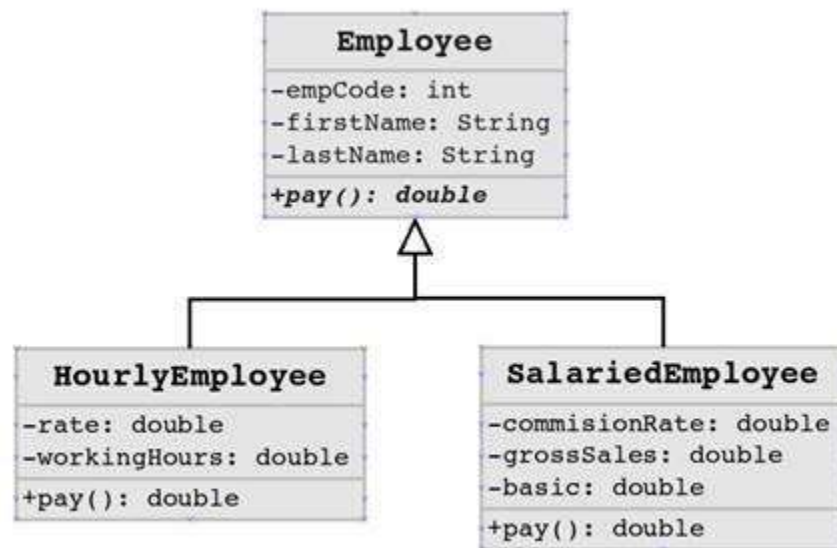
Employee

-empCode: int
-firstName: String
-lastName: String

+pay(): double

HourlyEmployee

-rate: double
-workingHours: double

+pay(): double

SalariedEmployee

-commisionRate: double
-grossSales: double
-basic: double

+pay(): double